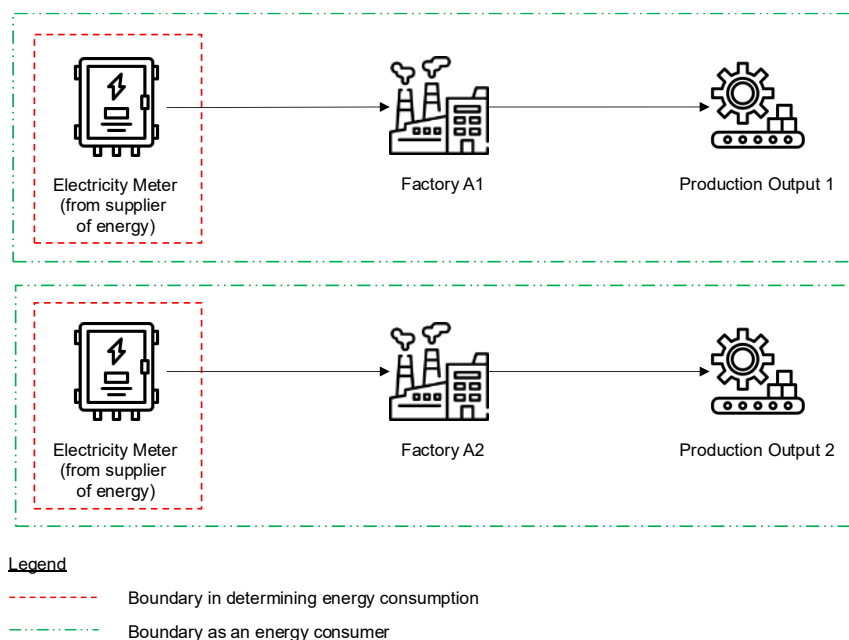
Electricity Meter (from supplier of energy)

Factory A1

Production Output 1

Electricity Meter (from supplier of energy)

Factory A2

Production Output 2

Legend

Boundary in determining energy consumption

Boundary as an energy consumer